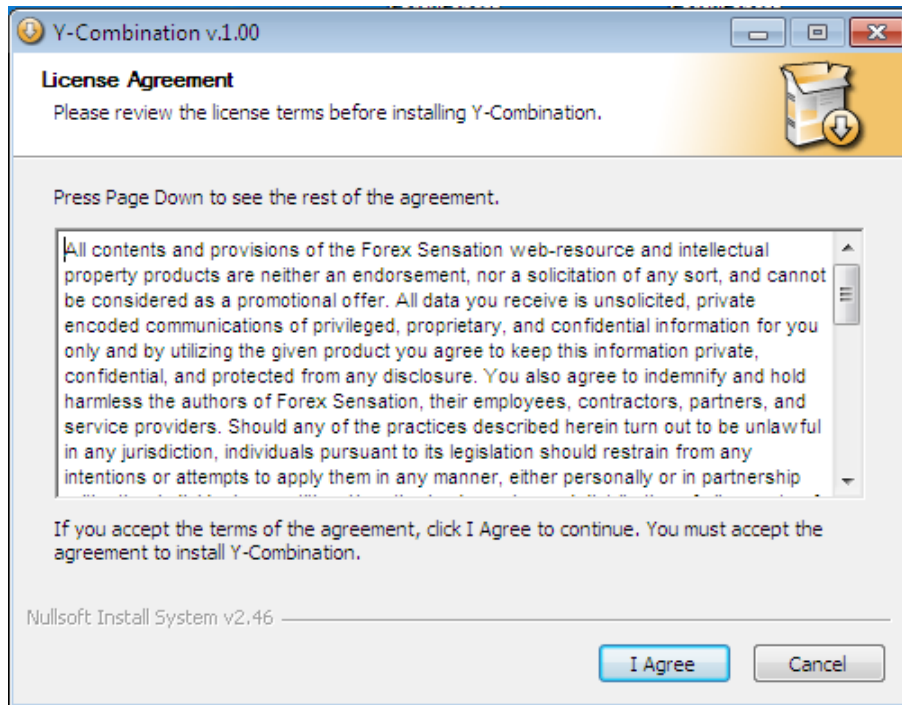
Y-Combination v.1.00

License Agreement

Please review the license terms before installing Y-Combination.

Press Page Down to see the rest of the agreement.

All contents and provisions of the Forex Sensation web-resource and intellectual property products are neither an endorsement, nor a solicitation of any sort, and cannot be considered as a promotional offer. All data you receive is unsolicited, private encoded communications of privileged, proprietary, and confidential information for you only and by utilizing the given product you agree to keep this information private, confidential, and protected from any disclosure. You also agree to indemnify and hold harmless the authors of Forex Sensation, their employees, contractors, partners, and service providers. Should any of the practices described herein turn out to be unlawful in any jurisdiction, individuals pursuant to its legislation should restrain from any intentions or attempts to apply them in any manner, either personally or in partnership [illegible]

If you accept the terms of the agreement, click I Agree to continue. You must accept the agreement to install Y-Combination.

Nullsoft Install System v2.46

I Agree

Cancel